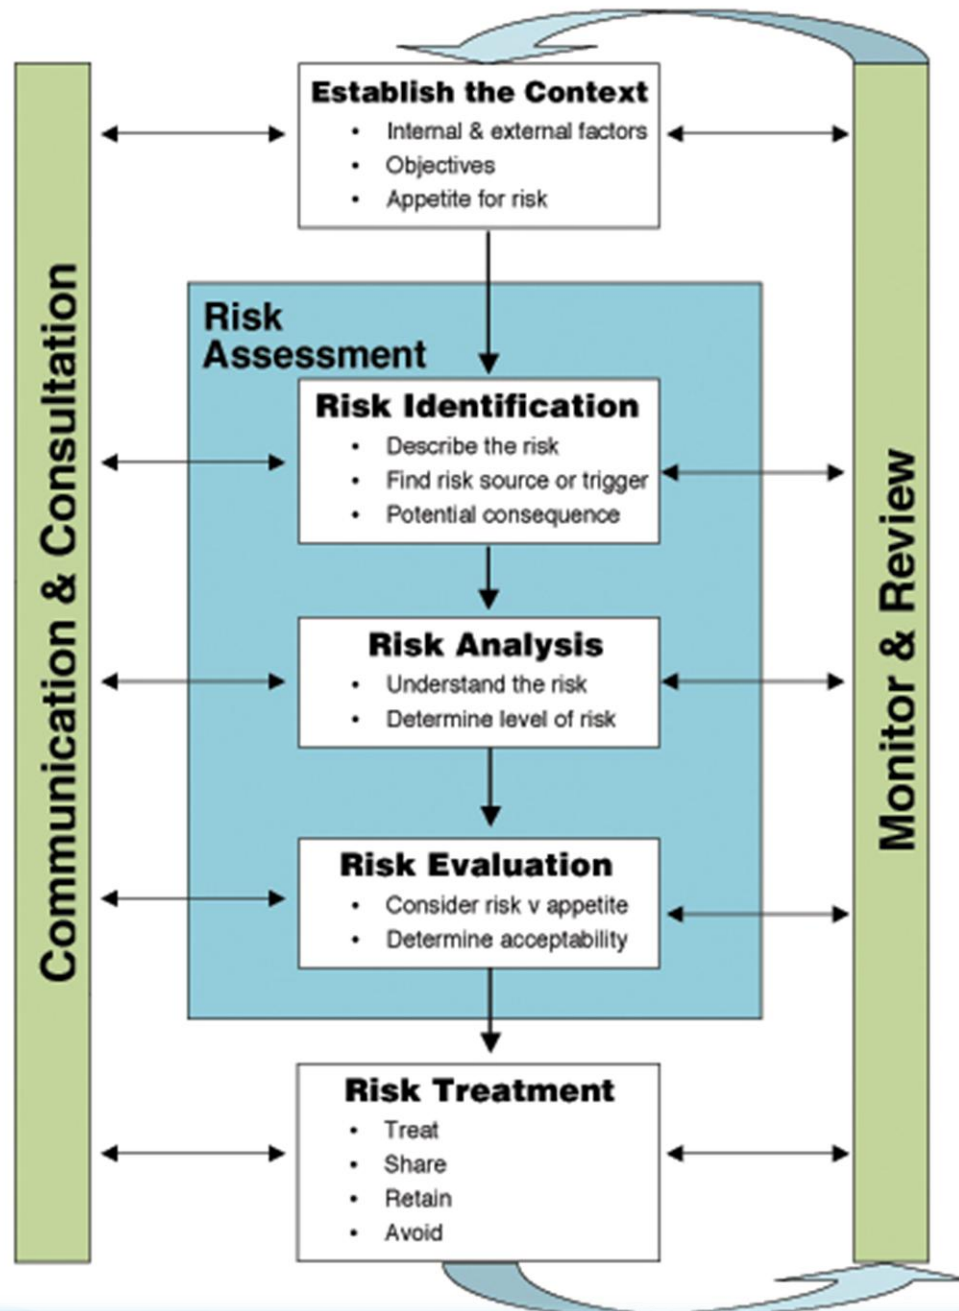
Communication & Consultation

Establish the Context
• Internal & external factors
• Objectives
• Appetite for risk

Risk Assessment

Risk Identification
• Describe the risk
• Find risk source or trigger
• Potential consequence

Risk Analysis
• Understand the risk
• Determine level of risk

Risk Evaluation
• Consider risk v appetite
• Determine acceptability

Risk Treatment
• Treat
• Share
• Retain
• Avoid

Monitor & Review